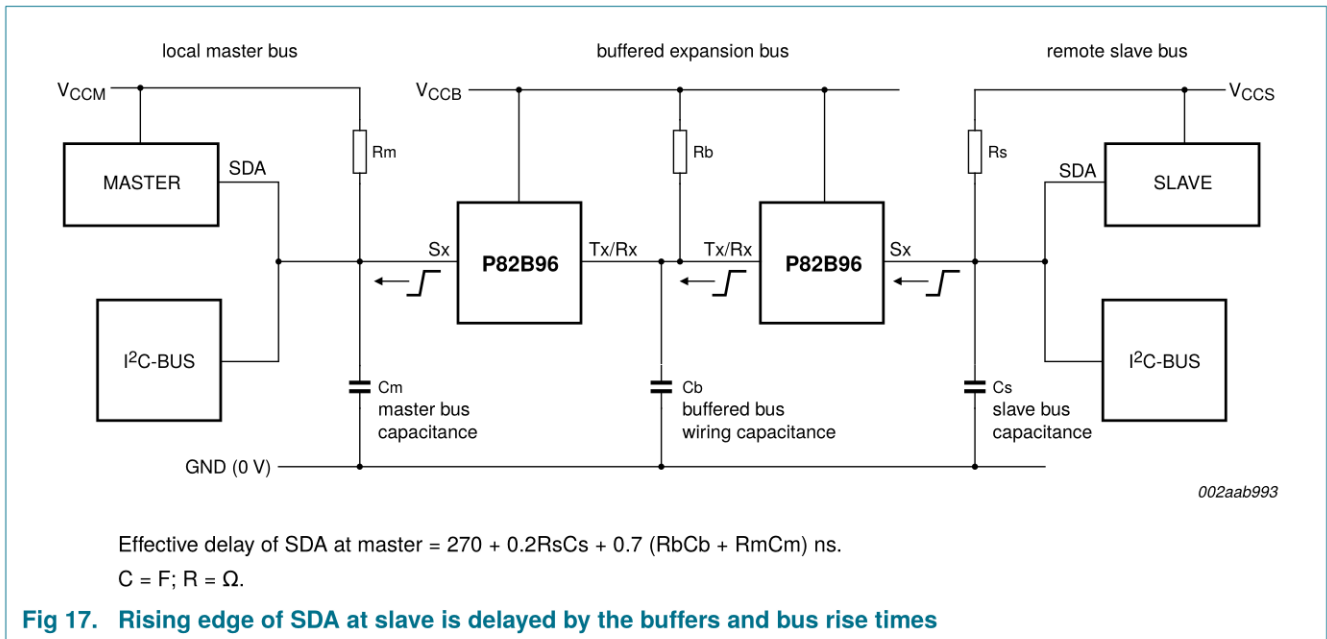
local master bus

buffered expansion bus

remote slave bus

$V_{CCM}$

$V_{CCB}$

$V_{CCS}$

MASTER

SDA

Rm

Rb

Rs

SDA

SLAVE

Sx

P82B96

Tx/Rx

Tx/Rx

P82B96

Sx

$I^2$C-BUS

Cm
master bus
capacitance

Cb
buffered bus
wiring capacitance

Cs
slave bus
capacitance

$I^2$C-BUS

GND (0 V)

002aab993

Effective delay of SDA at master = 270 + 0.2RsCs + 0.7 (RbCb + RmCm) ns.

C = F; R = Ω.

Fig 17. Rising edge of SDA at slave is delayed by the buffers and bus rise times